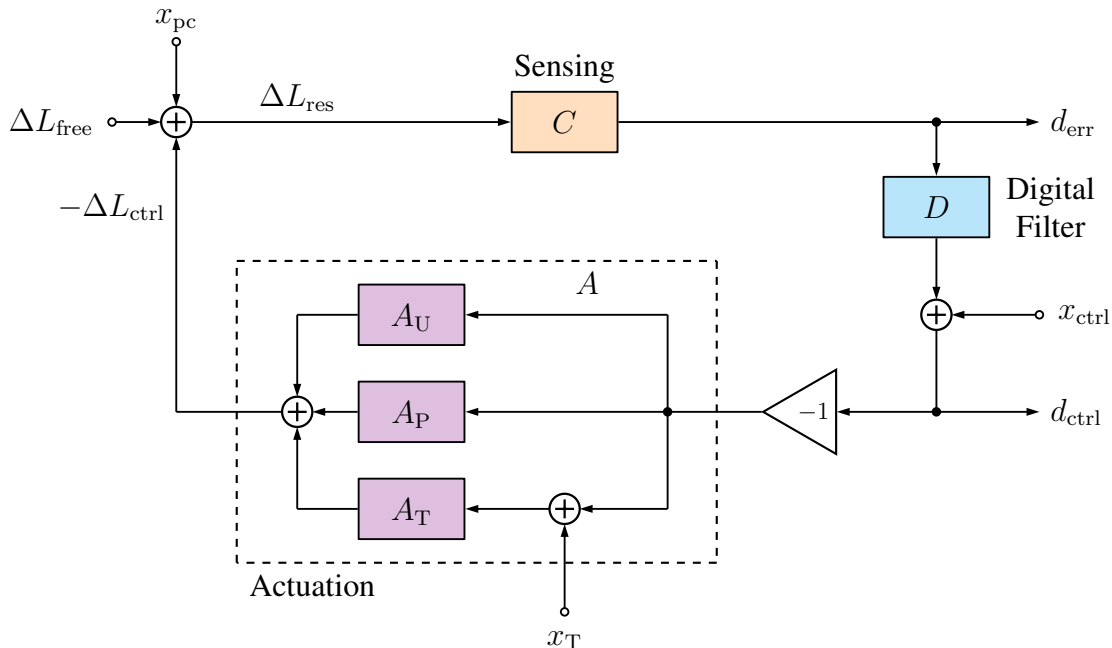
$x_{\mathrm{pc}}$

Sensing

$\Delta L_{\mathrm{free}}$

$\Delta L_{\mathrm{res}}$

$C$

$d_{\mathrm{err}}$

$-\Delta L_{\mathrm{ctrl}}$

$D$

Digital Filter

$A$

$A_{\mathrm{U}}$

$x_{\mathrm{ctrl}}$

$A_{\mathrm{P}}$

$-1$

$d_{\mathrm{ctrl}}$

$A_{\mathrm{T}}$

Actuation

$x_{\mathrm{T}}$